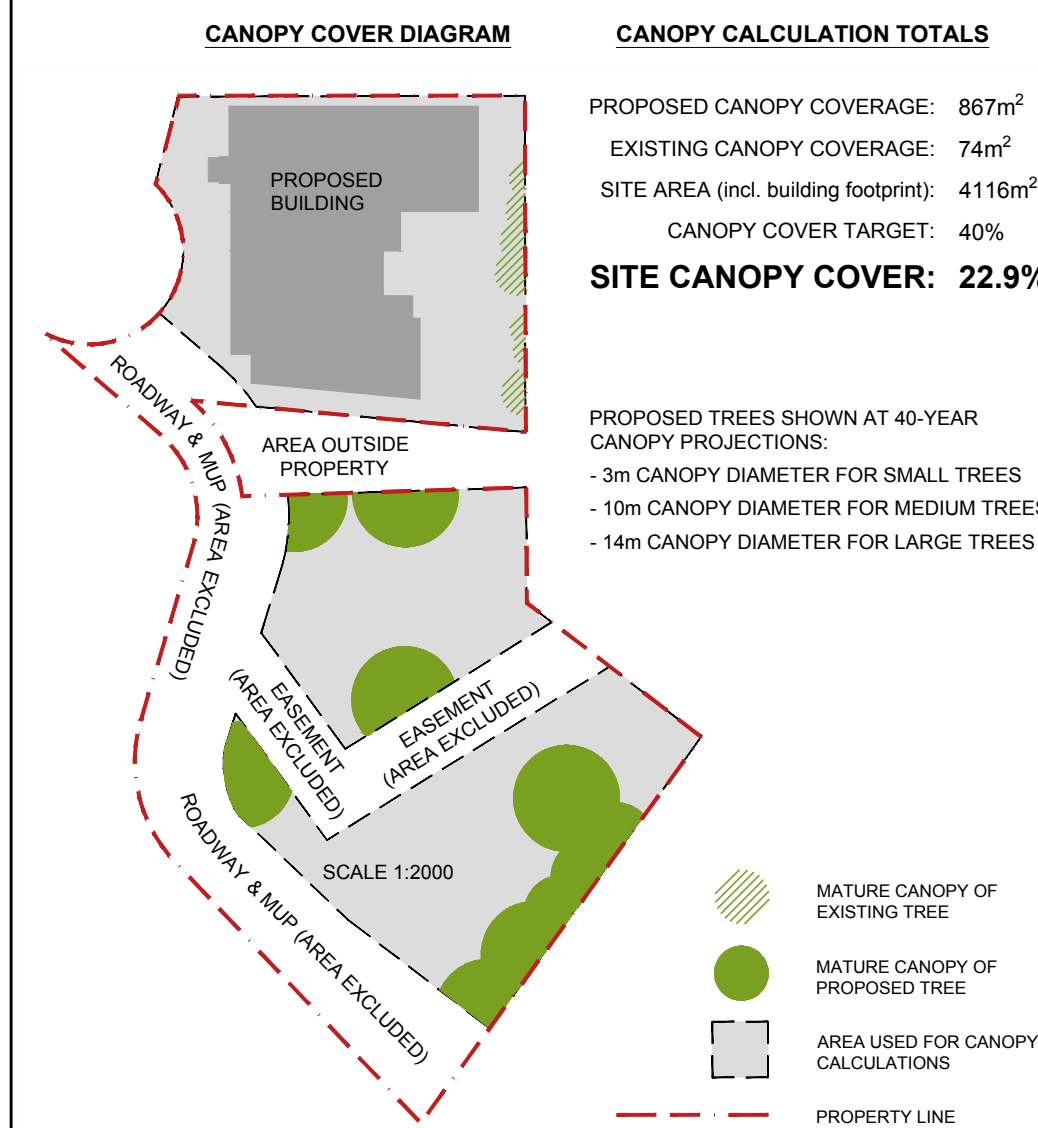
CANOPY COVER DIAGRAM

CANOPY CALCULATION TOTALS

PROPOSED CANOPY COVERAGE: $867m^2$

EXISTING CANOPY COVERAGE: $74m^2$

SITE AREA (incl. building footprint): $4116m^2$

CANOPY COVER TARGET: 40%

SITE CANOPY COVER: 22.9%

PROPOSED BUILDING

ROADWAY & MUP (AREA EXCLUDED)

AREA OUTSIDE PROPERTY

PROPOSED TREES SHOWN AT 40-YEAR CANOPY PROJECTIONS:

- 3m CANOPY DIAMETER FOR SMALL TREES

- 10m CANOPY DIAMETER FOR MEDIUM TREES

- 14m CANOPY DIAMETER FOR LARGE TREES

EASEMENT (AREA EXCLUDED)

EASEMENT (AREA EXCLUDED)

ROADWAY & MUP (AREA EXCLUDED)

SCALE 1:2000

MATURE CANOPY OF EXISTING TREE

MATURE CANOPY OF PROPOSED TREE

AREA USED FOR CANOPY CALCULATIONS

PROPERTY LINE